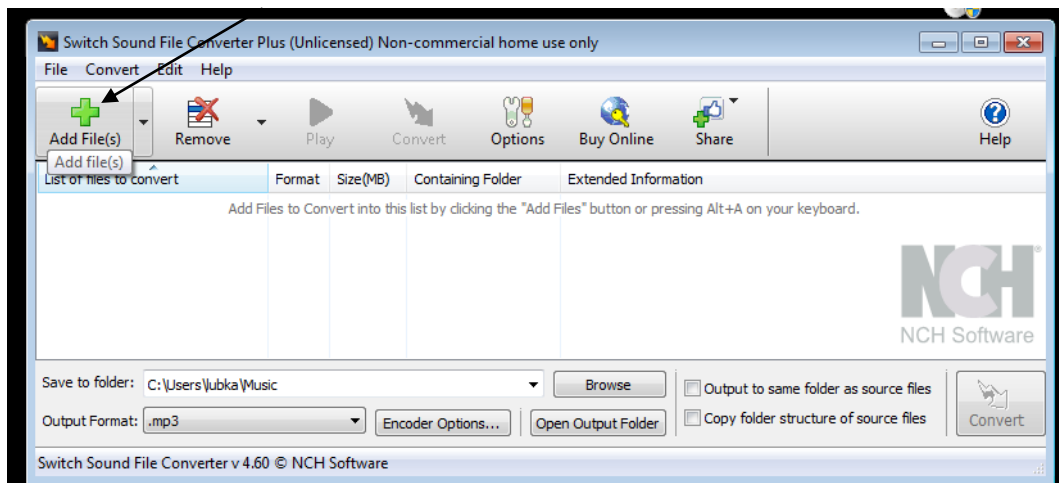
Switch Sound File Converter Plus (Unlicensed) Non-commercial home use only

File Convert Edit Help

Add File(s) Remove Play Convert Options Buy Online Share Help

Add file(s)

| List of files to convert | Format | Size(MB) | Containing Folder | Extended Information |
|---|---|---|---|---|

Add Files to Convert into this list by clicking the "Add Files" button or pressing Alt+A on your keyboard.

NCH

NCH Software

Save to folder: C:\Users\lubka\Music Browse

Output to same folder as source files

Output Format: .mp3 Encoder Options... Open Output Folder

Copy folder structure of source files

Convert

Switch Sound File Converter v 4.60 © NCH Software